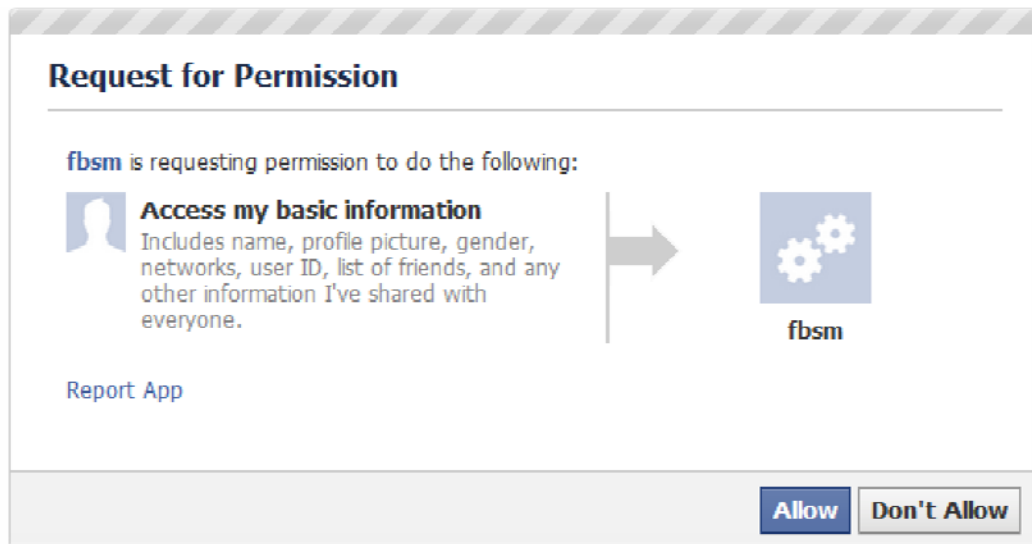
Request for Permission

fbsm is requesting permission to do the following:

Access my basic information
Includes name, profile picture, gender, networks, user ID, list of friends, and any other information I've shared with everyone.

fbsm

Report App

Allow Don't Allow